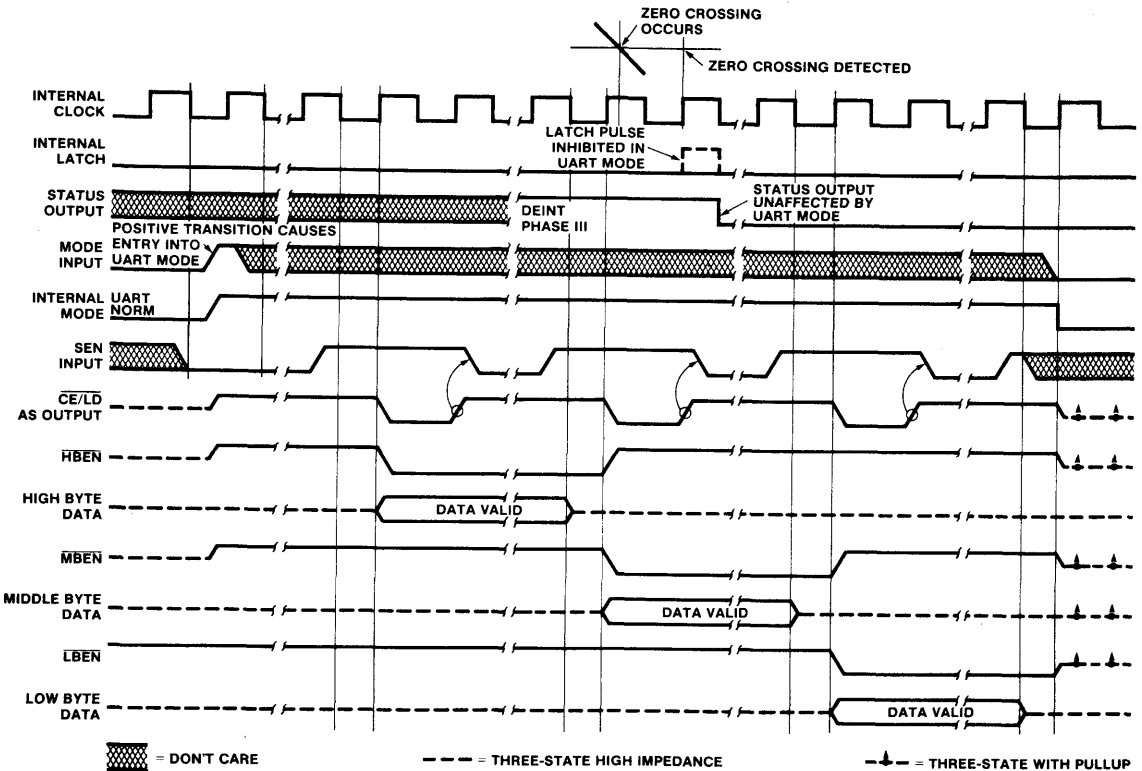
ZERO CROSSING OCCURS

ZERO CROSSING DETECTED

INTERNAL CLOCK

INTERNAL LATCH

LATCH PULSE INHIBITED IN UART MODE

STATUS OUTPUT

DEINT PHASE III

STATUS OUTPUT UNAFFECTED BY UART MODE

POSITIVE TRANSITION CAUSES ENTRY INTO UART MODE

MODE INPUT

INTERNAL MODE

UART

NORM

SEN INPUT

$\overline{CE/LD}$ AS OUTPUT

$\overline{HBEN}$

HIGH BYTE DATA

DATA VALID

$\overline{MBEN}$

MIDDLE BYTE DATA

DATA VALID

$\overline{LBEN}$

LOW BYTE DATA

DATA VALID

= DON'T CARE

= THREE-STATE HIGH IMPEDANCE

= THREE-STATE WITH PULLUP